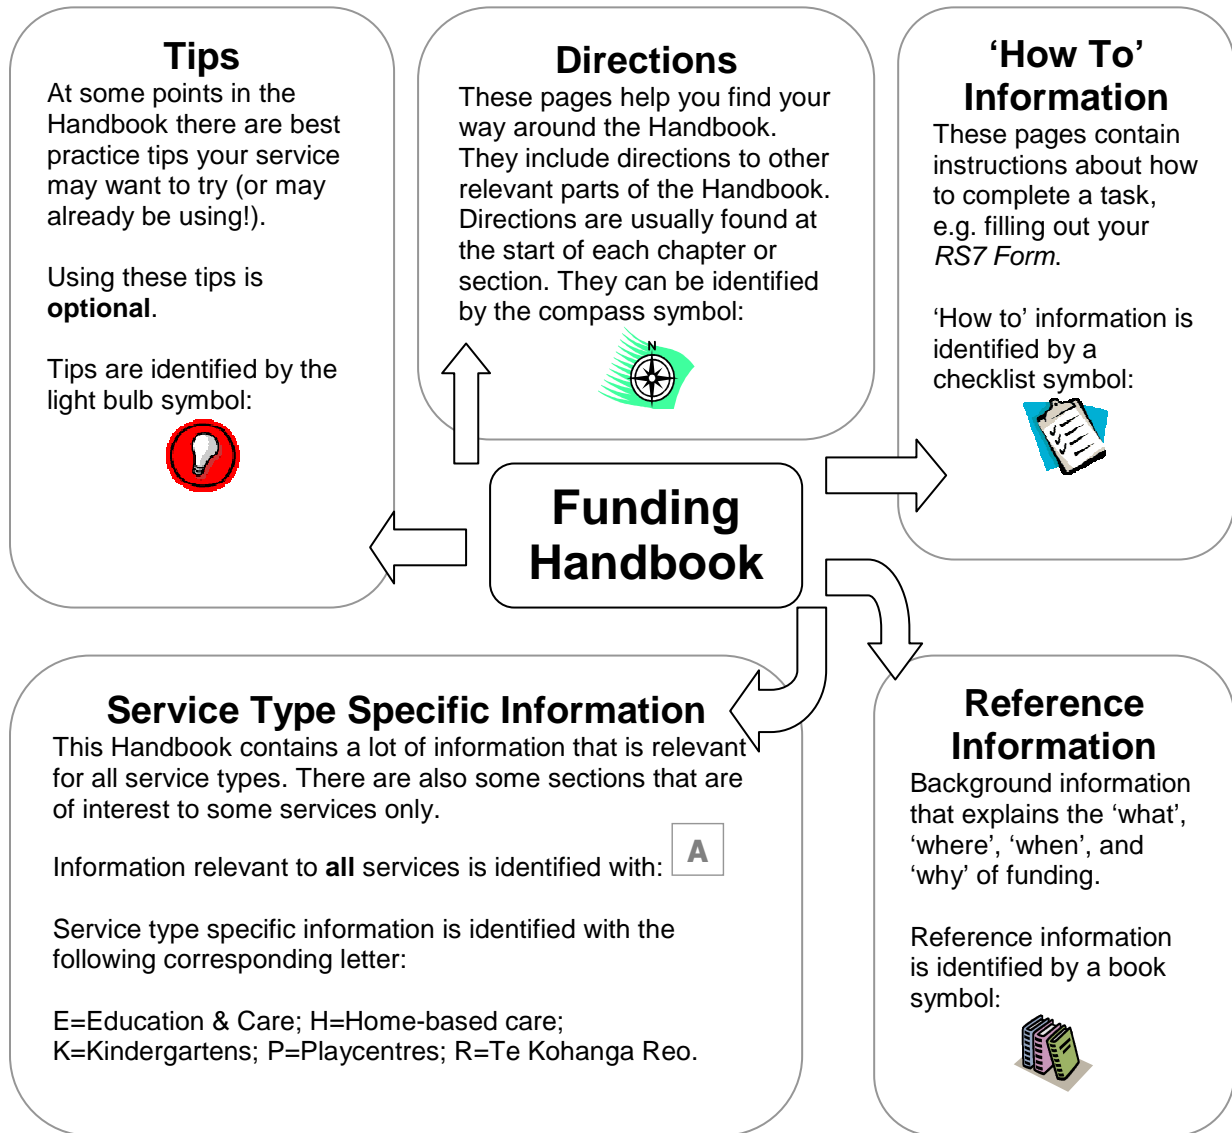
Tips
At some points in the Handbook there are best practice tips your service may want to try (or may already be using!).

Using these tips is **optional**.

Tips are identified by the light bulb symbol:

Directions
These pages help you find your way around the Handbook. They include directions to other relevant parts of the Handbook. Directions are usually found at the start of each chapter or section. They can be identified by the compass symbol:

N

'How To' Information
These pages contain instructions about how to complete a task, e.g. filling out your *RS7 Form*.

'How to' information is identified by a checklist symbol:

Funding Handbook

Service Type Specific Information
This Handbook contains a lot of information that is relevant for all service types. There are also some sections that are of interest to some services only.

Information relevant to **all** services is identified with: A

Service type specific information is identified with the following corresponding letter:

E=Education & Care; H=Home-based care; K=Kindergartens; P=Playcentres; R=Te Kohanga Reo.

Reference Information
Background information that explains the 'what', 'where', 'when', and 'why' of funding.

Reference information is identified by a book symbol: